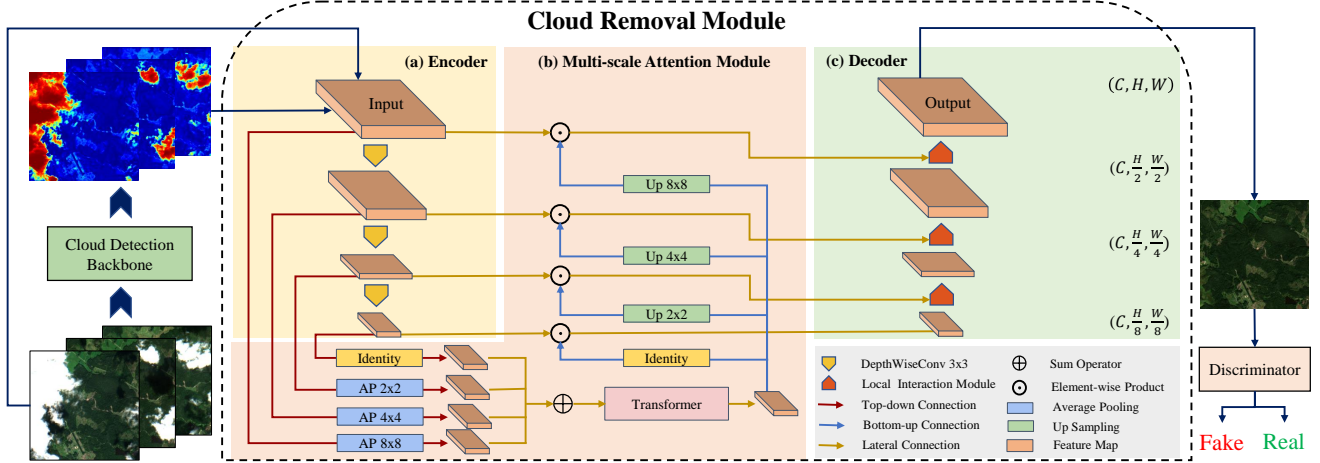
Cloud Removal Module

(a) Encoder

(b) Multi-scale Attention Module

(c) Decoder

Input

Output

$(C, H, W)$

$(C, \frac{H}{2}, \frac{W}{2})$

$(C, \frac{H}{4}, \frac{W}{4})$

$(C, \frac{H}{8}, \frac{W}{8})$

Up 8x8

Up 4x4

Up 2x2

Identity

Identity

AP 2x2

AP 4x4

AP 8x8

Transformer

Cloud Detection Backbone

Discriminator

Fake Real

DepthWiseConv 3x3

Local Interaction Module

Top-down Connection

Bottom-up Connection

Lateral Connection

Sum Operator

Element-wise Product

Average Pooling

Up Sampling

Feature Map